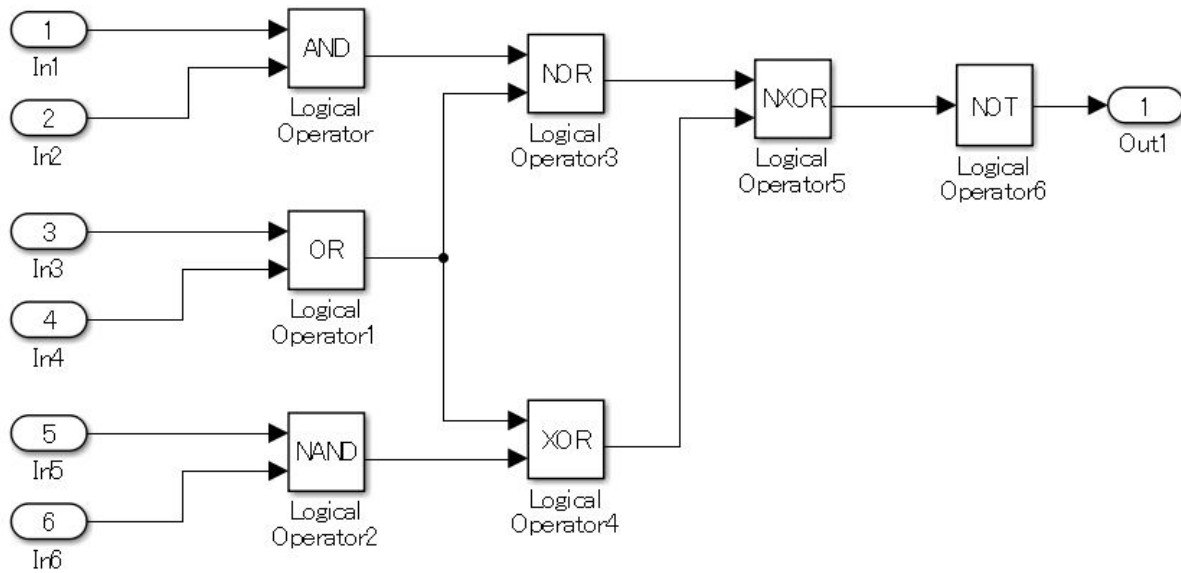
1
In1

2
In2

AND
Logical Operator

3
In3

4
In4

OR
Logical Operator1

5
In5

6
In6

NAND
Logical Operator2

NOR
Logical Operator3

XOR
Logical Operator4

NXOR
Logical Operator5

NOT
Logical Operator6

1
Out1